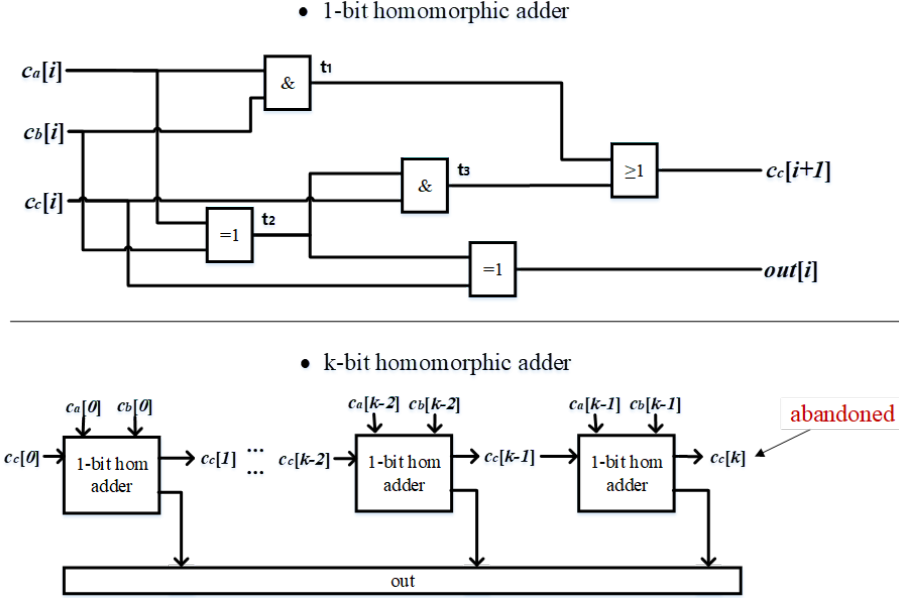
• 1-bit homomorphic adder

$c_a[i]$

$c_b[i]$

$c_c[i]$

&

$t_1$

&

$t_3$

=1

$t_2$

≥1

$c_c[i+1]$

=1

$out[i]$

• k-bit homomorphic adder

$c_a[0]$ $c_b[0]$

$c_c[0]$

1-bit hom adder

$c_c[1]$

...

...

$c_a[k-2]$ $c_b[k-2]$

$c_c[k-2]$

1-bit hom adder

$c_c[k-1]$

$c_a[k-1]$ $c_b[k-1]$

1-bit hom adder

$c_c[k]$

abandoned

out